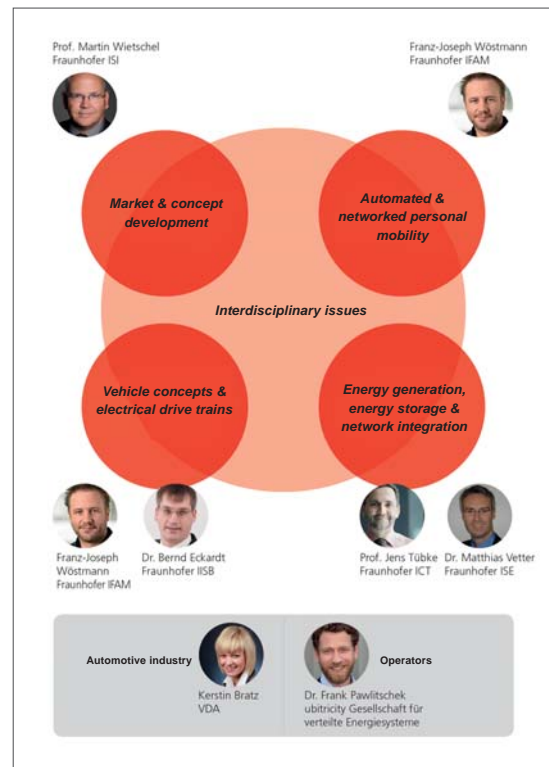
Prof. Martin Wietschel
Fraunhofer ISI

Franz-Joseph Wöstmann
Fraunhofer IFAM

Market & concept development

Automated & networked personal mobility

Interdisciplinary issues

Vehicle concepts & electrical drive trains

Energy generation, energy storage & network integration

Franz-Joseph Wöstmann
Fraunhofer IFAM

Dr. Bernd Eckardt
Fraunhofer IISB

Prof. Jens Tübke
Fraunhofer ICT

Dr. Matthias Vetter
Fraunhofer ISE

Automotive industry

Kerstin Bratz
VDA

Operators

Dr. Frank Pawlitschek
ubitricity Gesellschaft für verteilte Energiesysteme